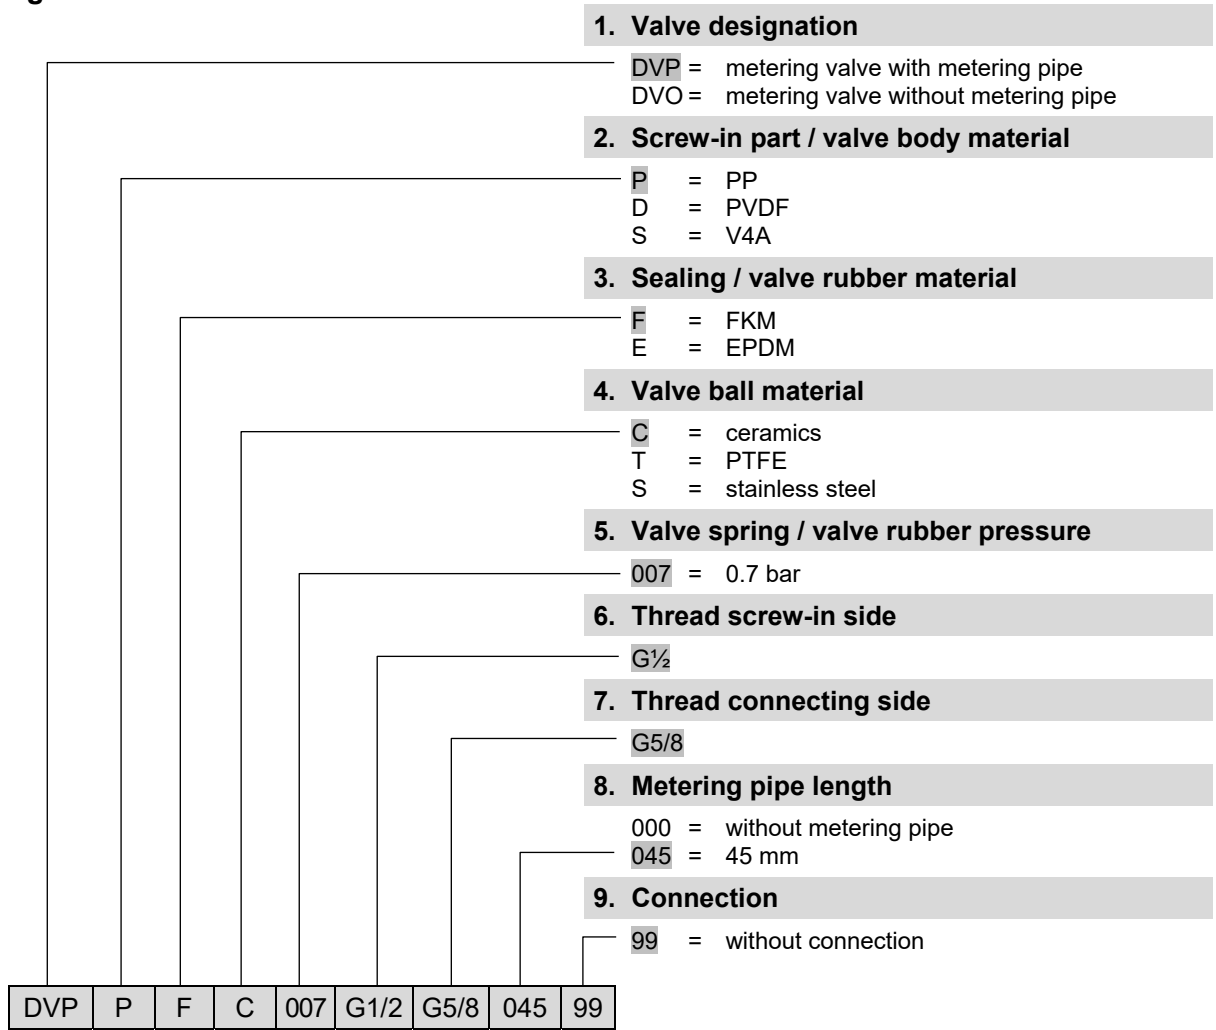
1. Valve designation

DVP = metering valve with metering pipe
DVO = metering valve without metering pipe

2. Screw-in part / valve body material

P = PP
D = PVDF
S = V4A

3. Sealing / valve rubber material

F = FKM
E = EPDM

4. Valve ball material

C = ceramics
T = PTFE
S = stainless steel

5. Valve spring / valve rubber pressure

007 = 0.7 bar

6. Thread screw-in side

G½

7. Thread connecting side

G5/8

8. Metering pipe length

000 = without metering pipe
045 = 45 mm

9. Connection

99 = without connection

| DVP | P | F | C | 007 | G1/2 | G5/8 | 045 | 99 |
|---|---|---|---|---|---|---|---|---|